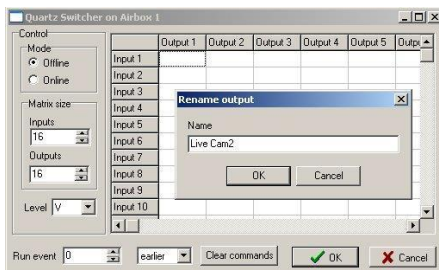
Quartz Switcher on Airbox 1

Control
Mode
Offline
Online

Matrix size
Inputs
16
Outputs
16

Level V

| | Output 1 | Output 2 | Output 3 | Output 4 | Output 5 | Outpu |
|---|---|---|---|---|---|---|
| Input 1 | | | | | | |
| Input 2 | | | | | | |
| Input 3 | | | | | | |
| Input 4 | | | | | | |
| Input 5 | | | | | | |
| Input 6 | | | | | | |
| Input 7 | | | | | | |
| Input 8 | | | | | | |
| Input 9 | | | | | | |
| Input 10 | | | | | | |

Rename output
Name
Live Cam2
OK
Cancel

Run event 0
earlier
Clear commands
OK
Cancel